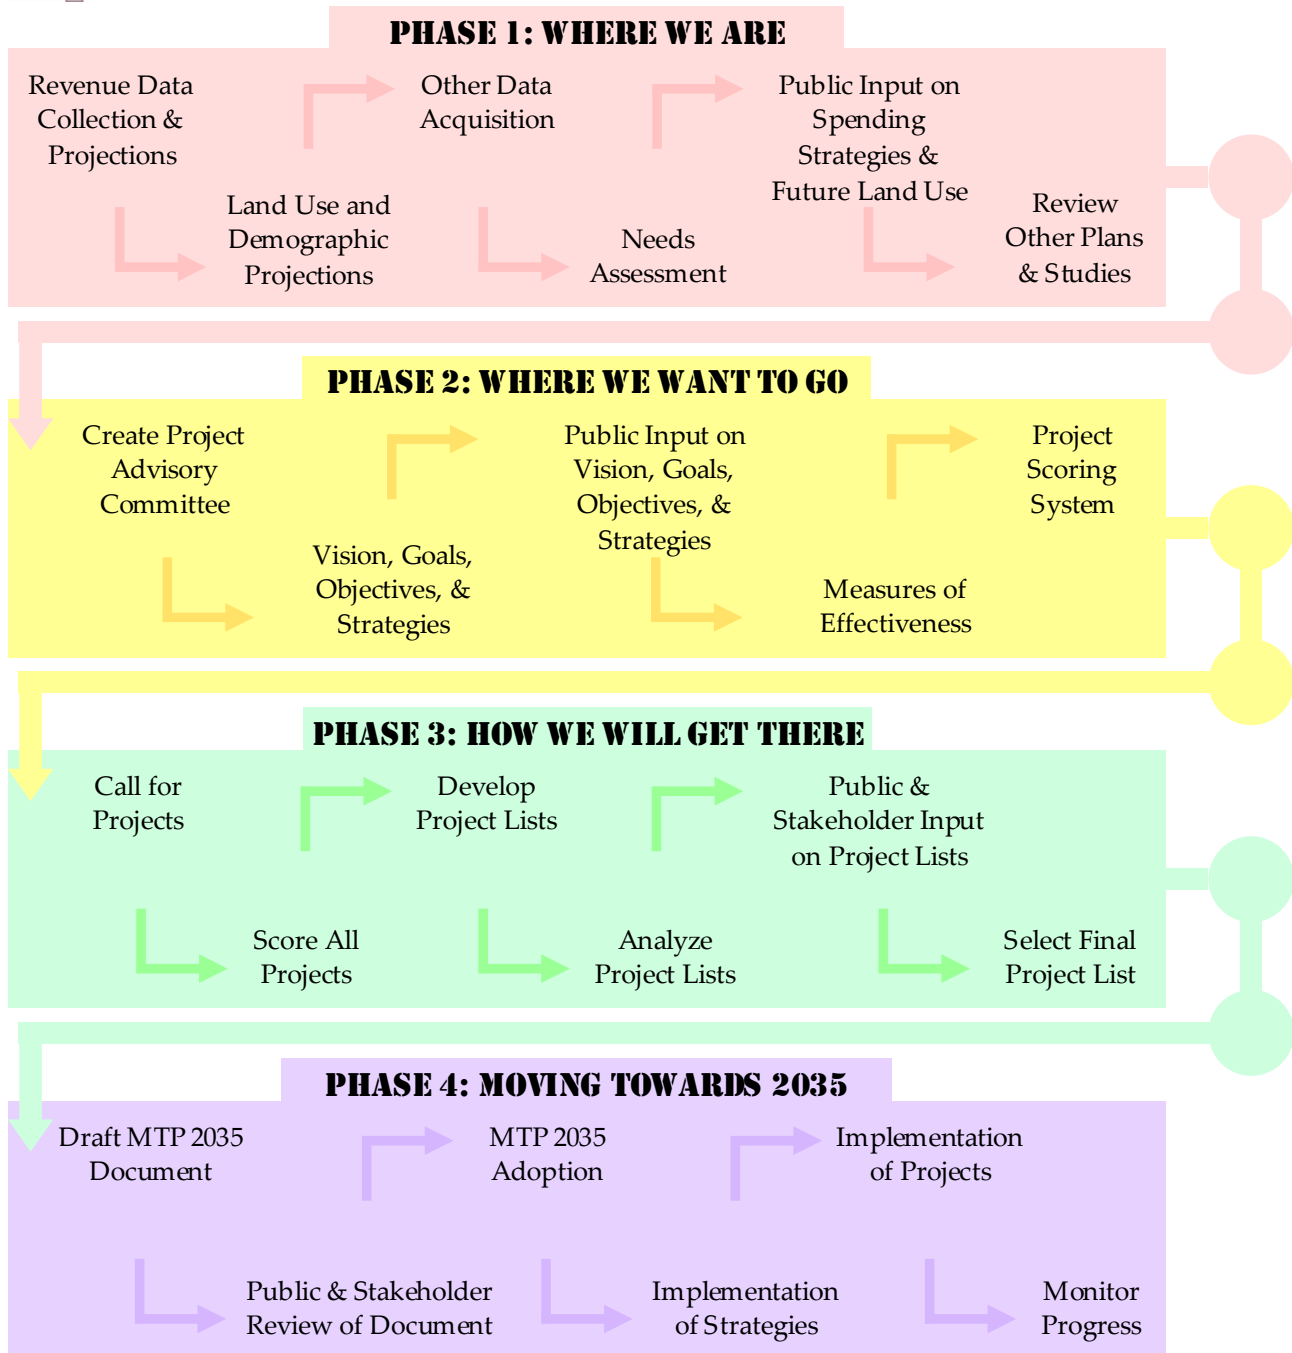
PHASE 1: WHERE WE ARE

Revenue Data Collection & Projections

Land Use and Demographic Projections

Other Data Acquisition

Needs Assessment

Public Input on Spending Strategies & Future Land Use

Review Other Plans & Studies

PHASE 2: WHERE WE WANT TO GO

Create Project Advisory Committee

Vision, Goals, Objectives, & Strategies

Public Input on Vision, Goals, Objectives, & Strategies

Measures of Effectiveness

Project Scoring System

PHASE 3: HOW WE WILL GET THERE

Call for Projects

Score All Projects

Develop Project Lists

Analyze Project Lists

Public & Stakeholder Input on Project Lists

Select Final Project List

PHASE 4: MOVING TOWARDS 2035

Draft MTP 2035 Document

Public & Stakeholder Review of Document

MTP 2035 Adoption

Implementation of Strategies

Implementation of Projects

Monitor Progress